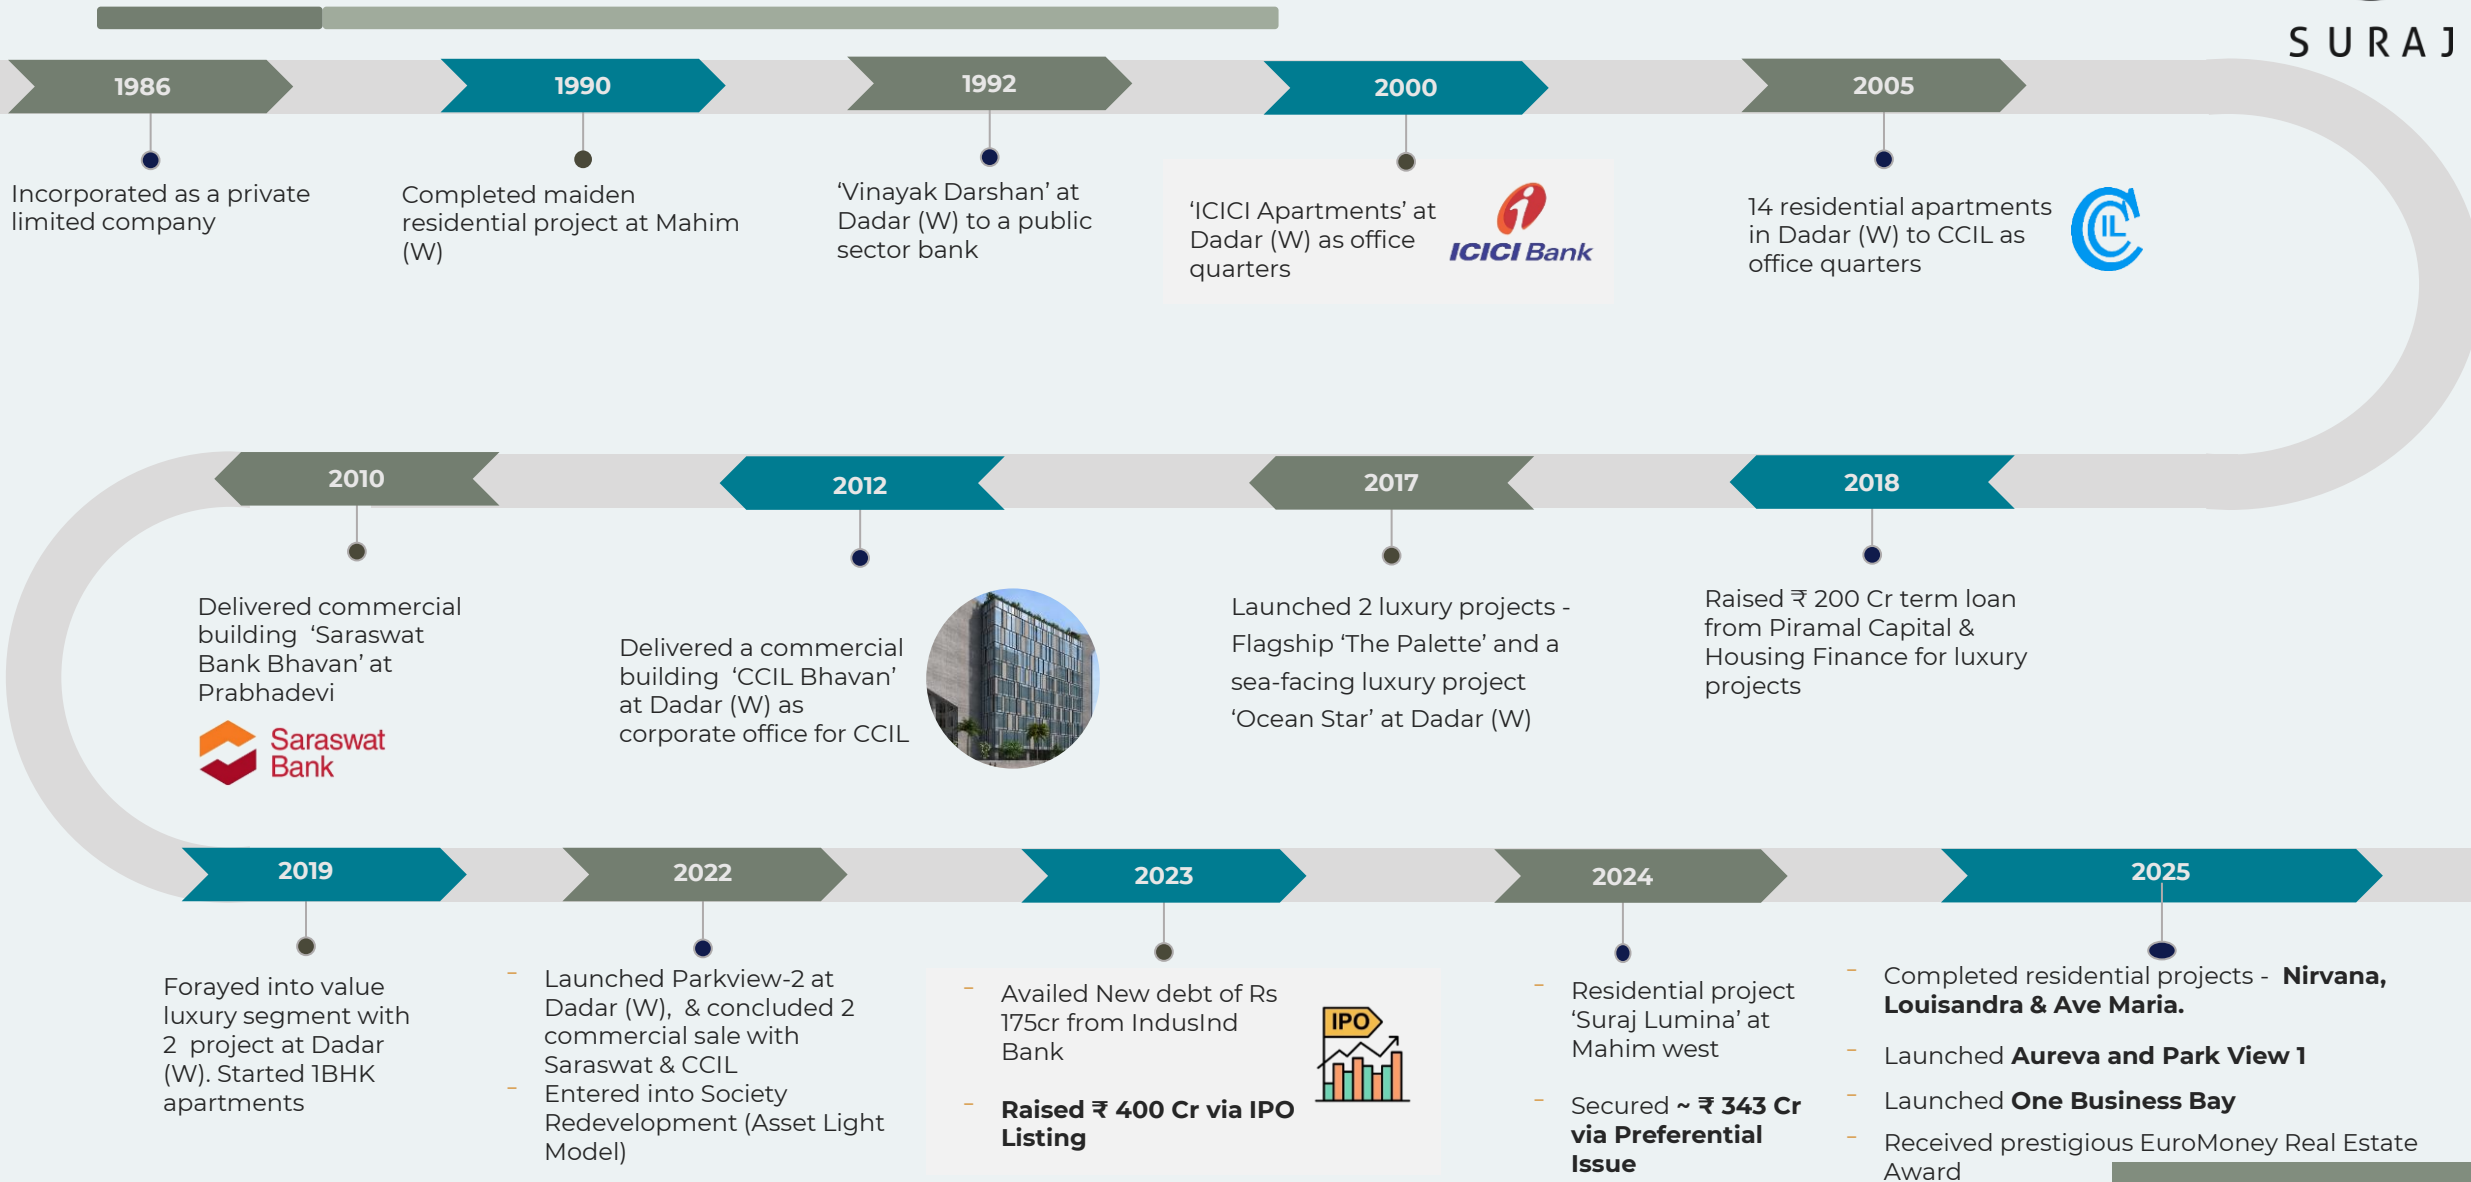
SURAJ

1986

Incorporated as a private limited company

1990

Completed maiden residential project at Mahim (W)

1992

'Vinayak Darshan' at Dadar (W) to a public sector bank

2000

'ICICI Apartments' at Dadar (W) as office quarters

ICICI Bank

2005

14 residential apartments in Dadar (W) to CCIL as office quarters

CIL

2010

Delivered commercial building 'Saraswat Bank Bhavan' at Prabhadevi

Saraswat Bank

2012

Delivered a commercial building 'CCIL Bhavan' at Dadar (W) as corporate office for CCIL

2017

Launched 2 luxury projects - Flagship 'The Palette' and a sea-facing luxury project 'Ocean Star' at Dadar (W)

2018

Raised ₹ 200 Cr term loan from Piramal Capital & Housing Finance for luxury projects

2019

Forayed into value luxury segment with 2 project at Dadar (W). Started 1BHK apartments

2022

- Launched Parkview-2 at Dadar (W), & concluded 2 commercial sale with Saraswat & CCIL
- Entered into Society Redevelopment (Asset Light Model)

2023

- Availed New debt of Rs 175cr from IndusInd Bank
- **Raised ₹ 400 Cr via IPO Listing**

IPO

2024

- Residential project 'Suraj Lumina' at Mahim west
- Secured **~ ₹ 343 Cr via Preferential Issue**

2025

- Completed residential projects - **Nirvana, Louisandra & Ave Maria.**
- Launched **Aureva and Park View 1**
- Launched **One Business Bay**
- Received prestigious EuroMoney Real Estate Award